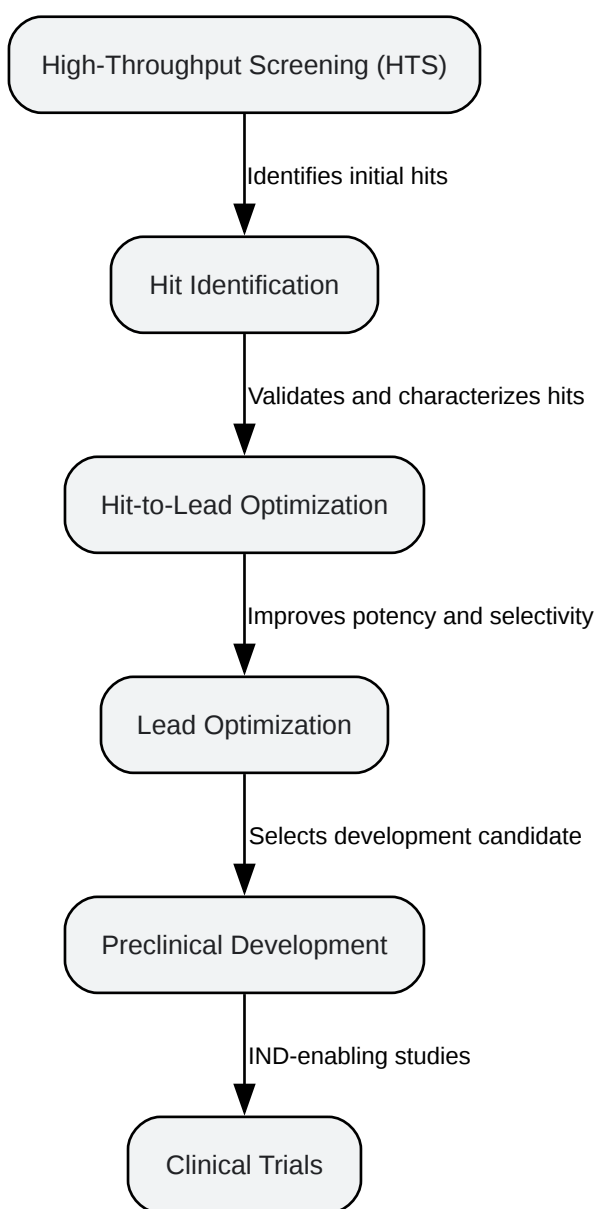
High-Throughput Screening (HTS)

Identifies initial hits

Hit Identification

Validates and characterizes hits

Hit-to-Lead Optimization

Improves potency and selectivity

Lead Optimization

Selects development candidate

Preclinical Development

IND-enabling studies

Clinical Trials